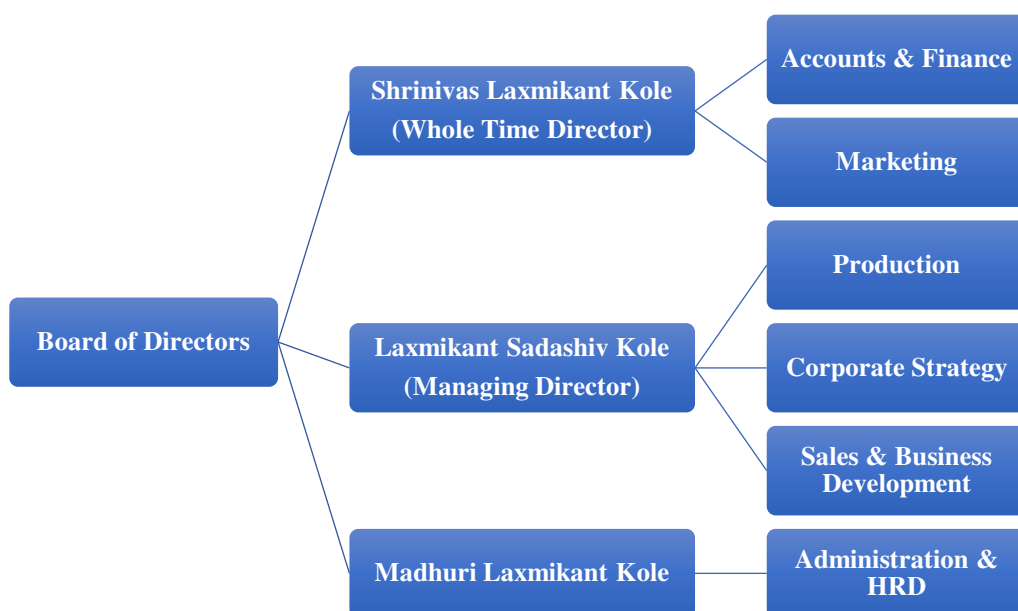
Board of Directors

Shrinivas Laxmikant Kole (Whole Time Director)

Accounts & Finance

Marketing

Laxmikant Sadashiv Kole (Managing Director)

Production

Corporate Strategy

Sales & Business Development

Madhuri Laxmikant Kole

Administration & HRD